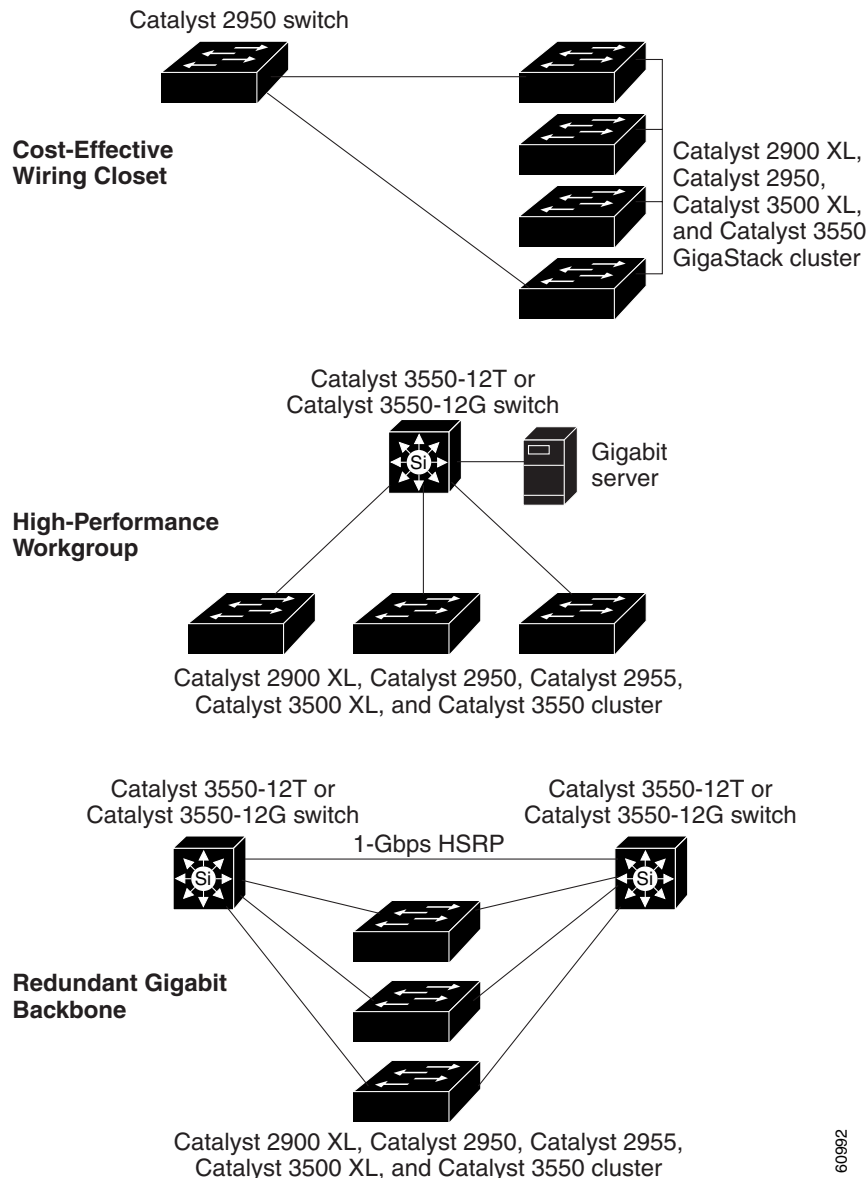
Catalyst 2950 switch

Cost-Effective Wiring Closet

Catalyst 2900 XL, Catalyst 2950, Catalyst 3500 XL, and Catalyst 3550 GigaStack cluster

Catalyst 3550-12T or Catalyst 3550-12G switch

Si

Gigabit server

High-Performance Workgroup

Catalyst 2900 XL, Catalyst 2950, Catalyst 2955, Catalyst 3500 XL, and Catalyst 3550 cluster

Catalyst 3550-12T or Catalyst 3550-12G switch

Catalyst 3550-12T or Catalyst 3550-12G switch

1-Gbps HSRP

Si

Si

Redundant Gigabit Backbone

Catalyst 2900 XL, Catalyst 2950, Catalyst 2955, Catalyst 3500 XL, and Catalyst 3550 cluster

60992